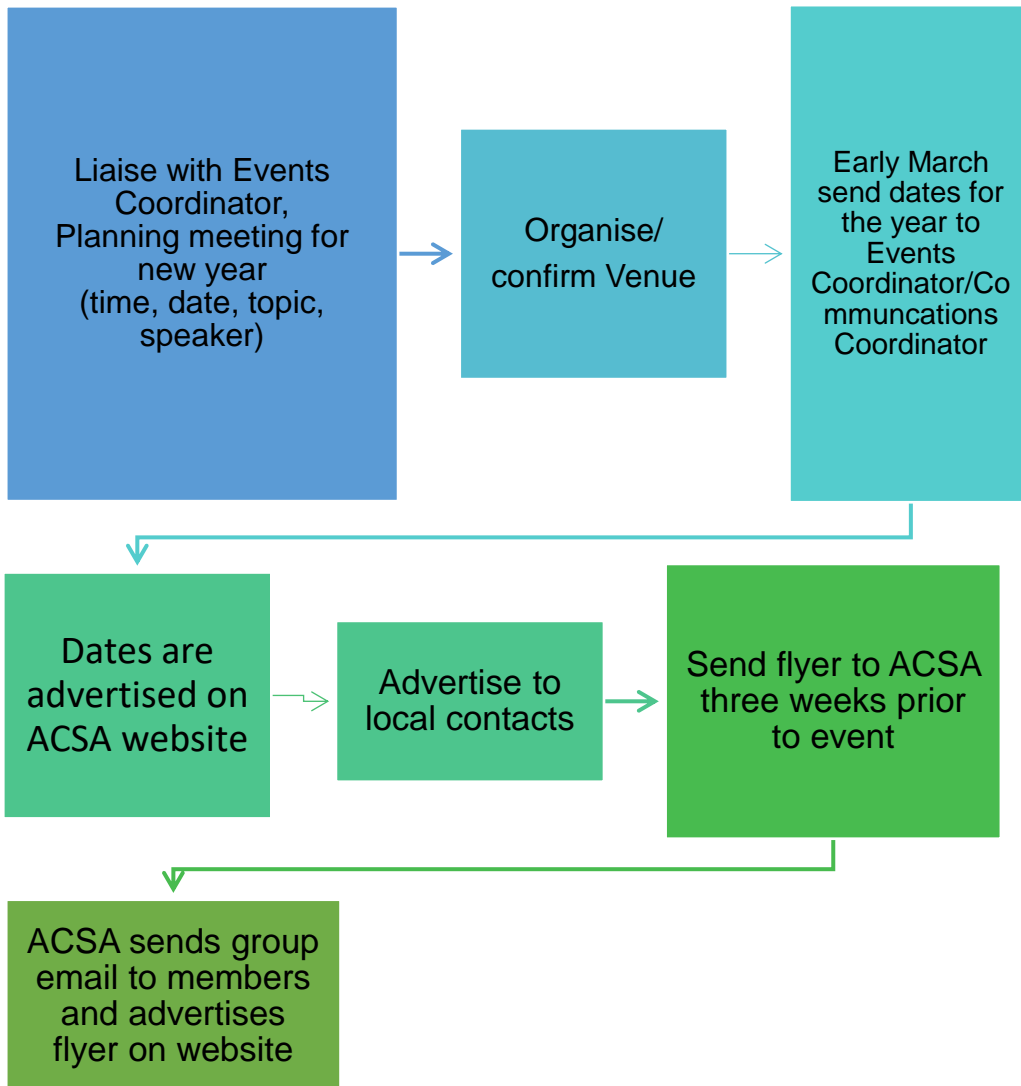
Liaise with Events Coordinator, Planning meeting for new year (time, date, topic, speaker)

Organise/ confirm Venue

Early March send dates for the year to Events Coordinator/Communcations Coordinator

Dates are advertised on ACSA website

Advertise to local contacts

Send flyer to ACSA three weeks prior to event

ACSA sends group email to members and advertises flyer on website